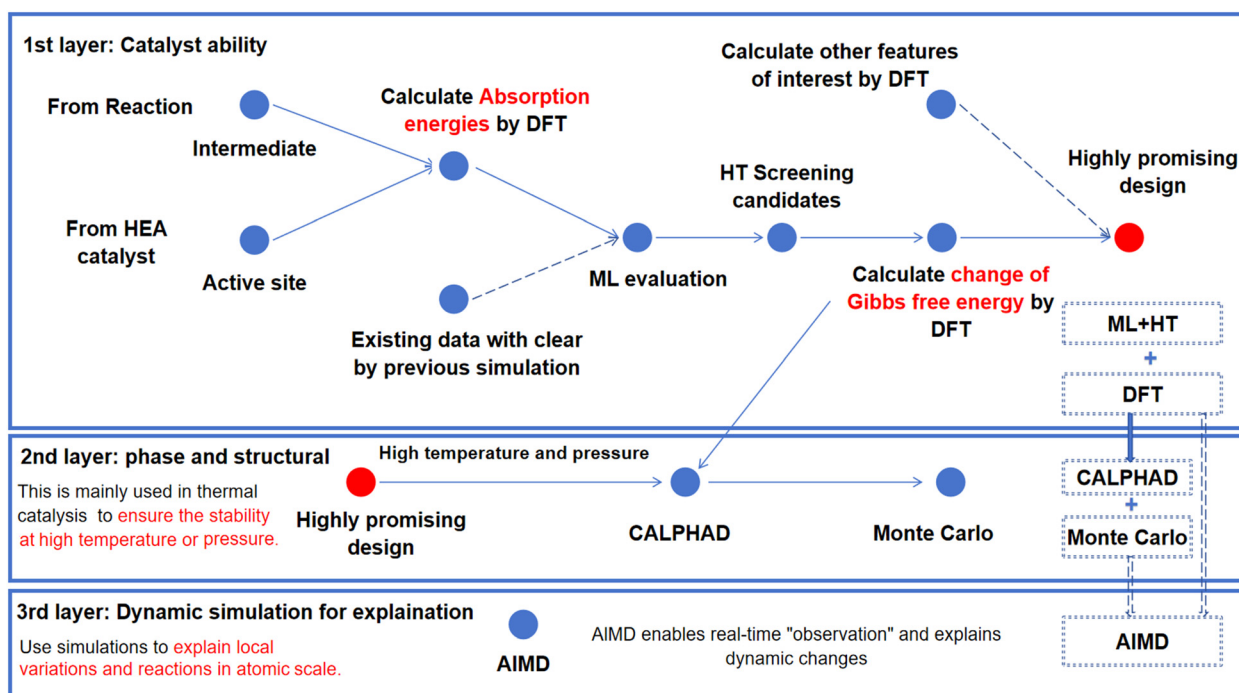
1st layer: Catalyst ability

Calculate other features of interest by DFT

From Reaction

Calculate Absorption energies by DFT

Intermediate

HT Screening candidates

Highly promising design

From HEA catalyst

Active site

ML evaluation

Calculate change of Gibbs free energy by DFT

Existing data with clear by previous simulation

ML+HT

+

DFT

2nd layer: phase and structural

High temperature and pressure

This is mainly used in thermal catalysis to ensure the stability at high temperature or pressure.

Highly promising design

CALPHAD

Monte Carlo

CALPHAD

+

Monte Carlo

3rd layer: Dynamic simulation for explaination

Use simulations to explain local variations and reactions in atomic scale.

AIMD

AIMD enables real-time "observation" and explains dynamic changes

AIMD